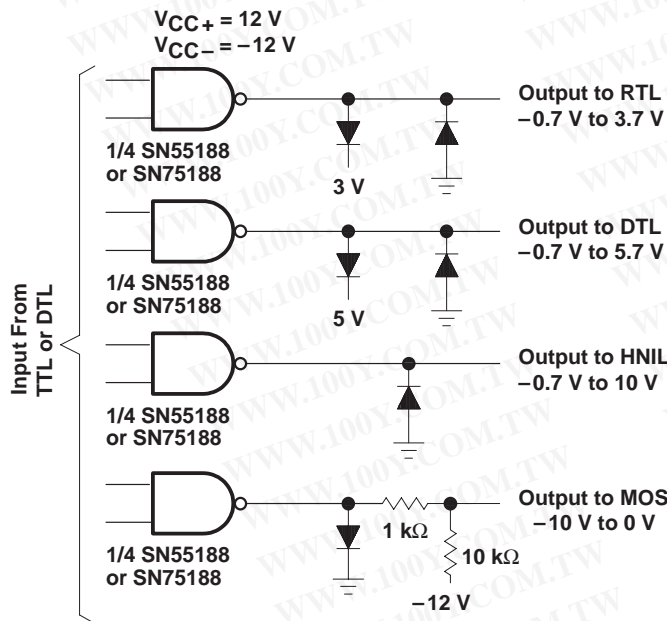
$V_{CC+}$ = 12 V
$V_{CC-}$ = −12 V

Input From TTL or DTL

1/4 SN55188 or SN75188

3 V

Output to RTL −0.7 V to 3.7 V

1/4 SN55188 or SN75188

5 V

Output to DTL −0.7 V to 5.7 V

1/4 SN55188 or SN75188

Output to HNIL −0.7 V to 10 V

1/4 SN55188 or SN75188

1 kΩ

10 kΩ

−12 V

Output to MOS −10 V to 0 V

WWW.100Y.COM.TW